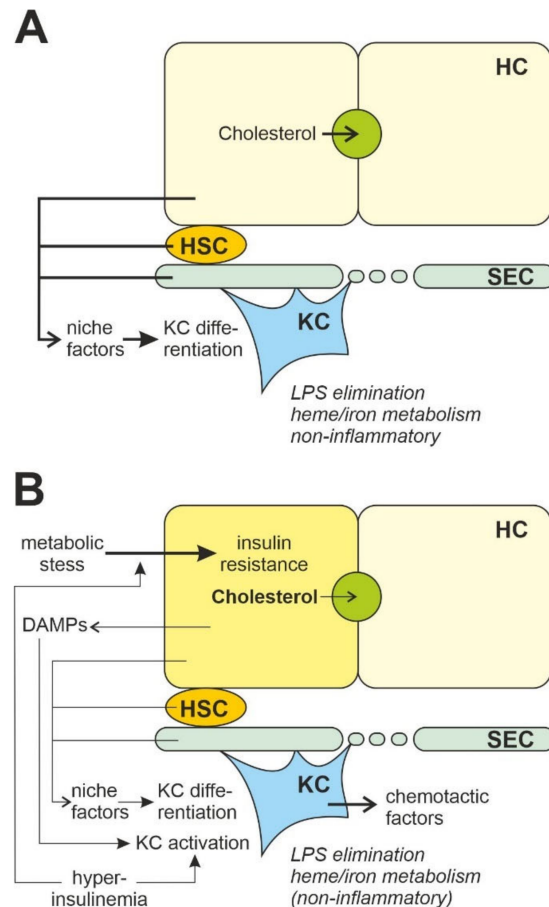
A

HC

Cholesterol

HSC

SEC

KC

niche factors

KC differentiation

LPS elimination
heme/iron metabolism
non-inflammatory

B

HC

metabolic stess

insulin resistance

Cholesterol

DAMPs

HSC

SEC

KC

niche factors

KC differentiation

chemotactic factors

KC activation

hyperinsulinemia

LPS elimination
heme/iron metabolism
(non-inflammatory)